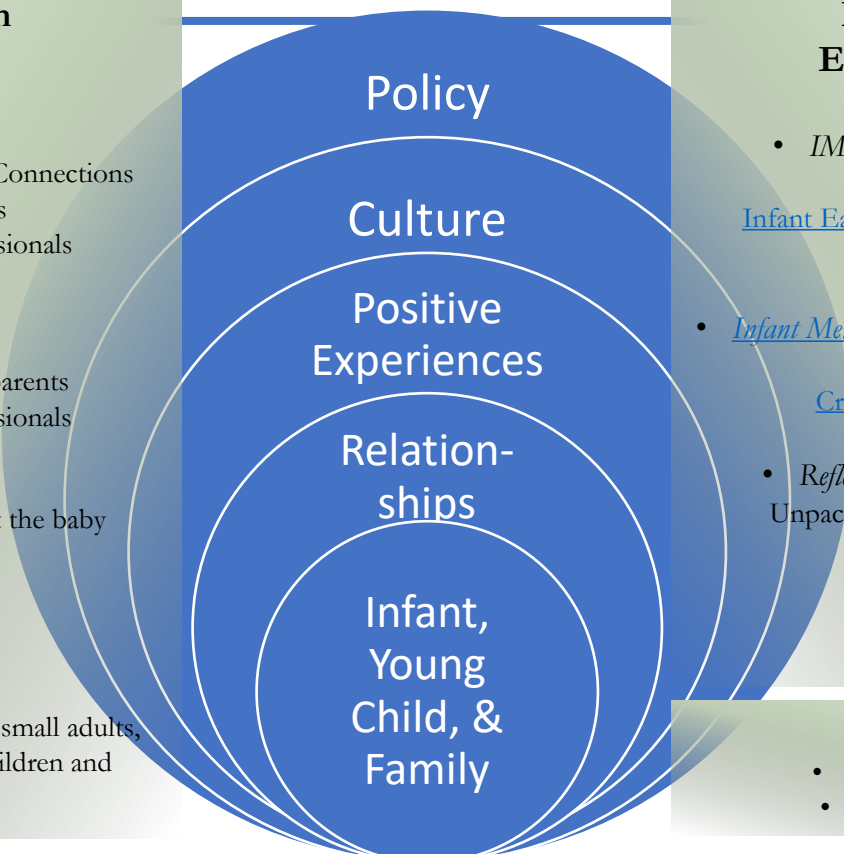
n

Connections
s
sionals

arents
sionals

the baby

small adults,
ildren and

Policy

Culture

Positive Experiences

Relationships

Infant, Young Child, & Family

E

• IM

Infant Ea

• Infant Me

Cr

• Refl
Unpac

•
•